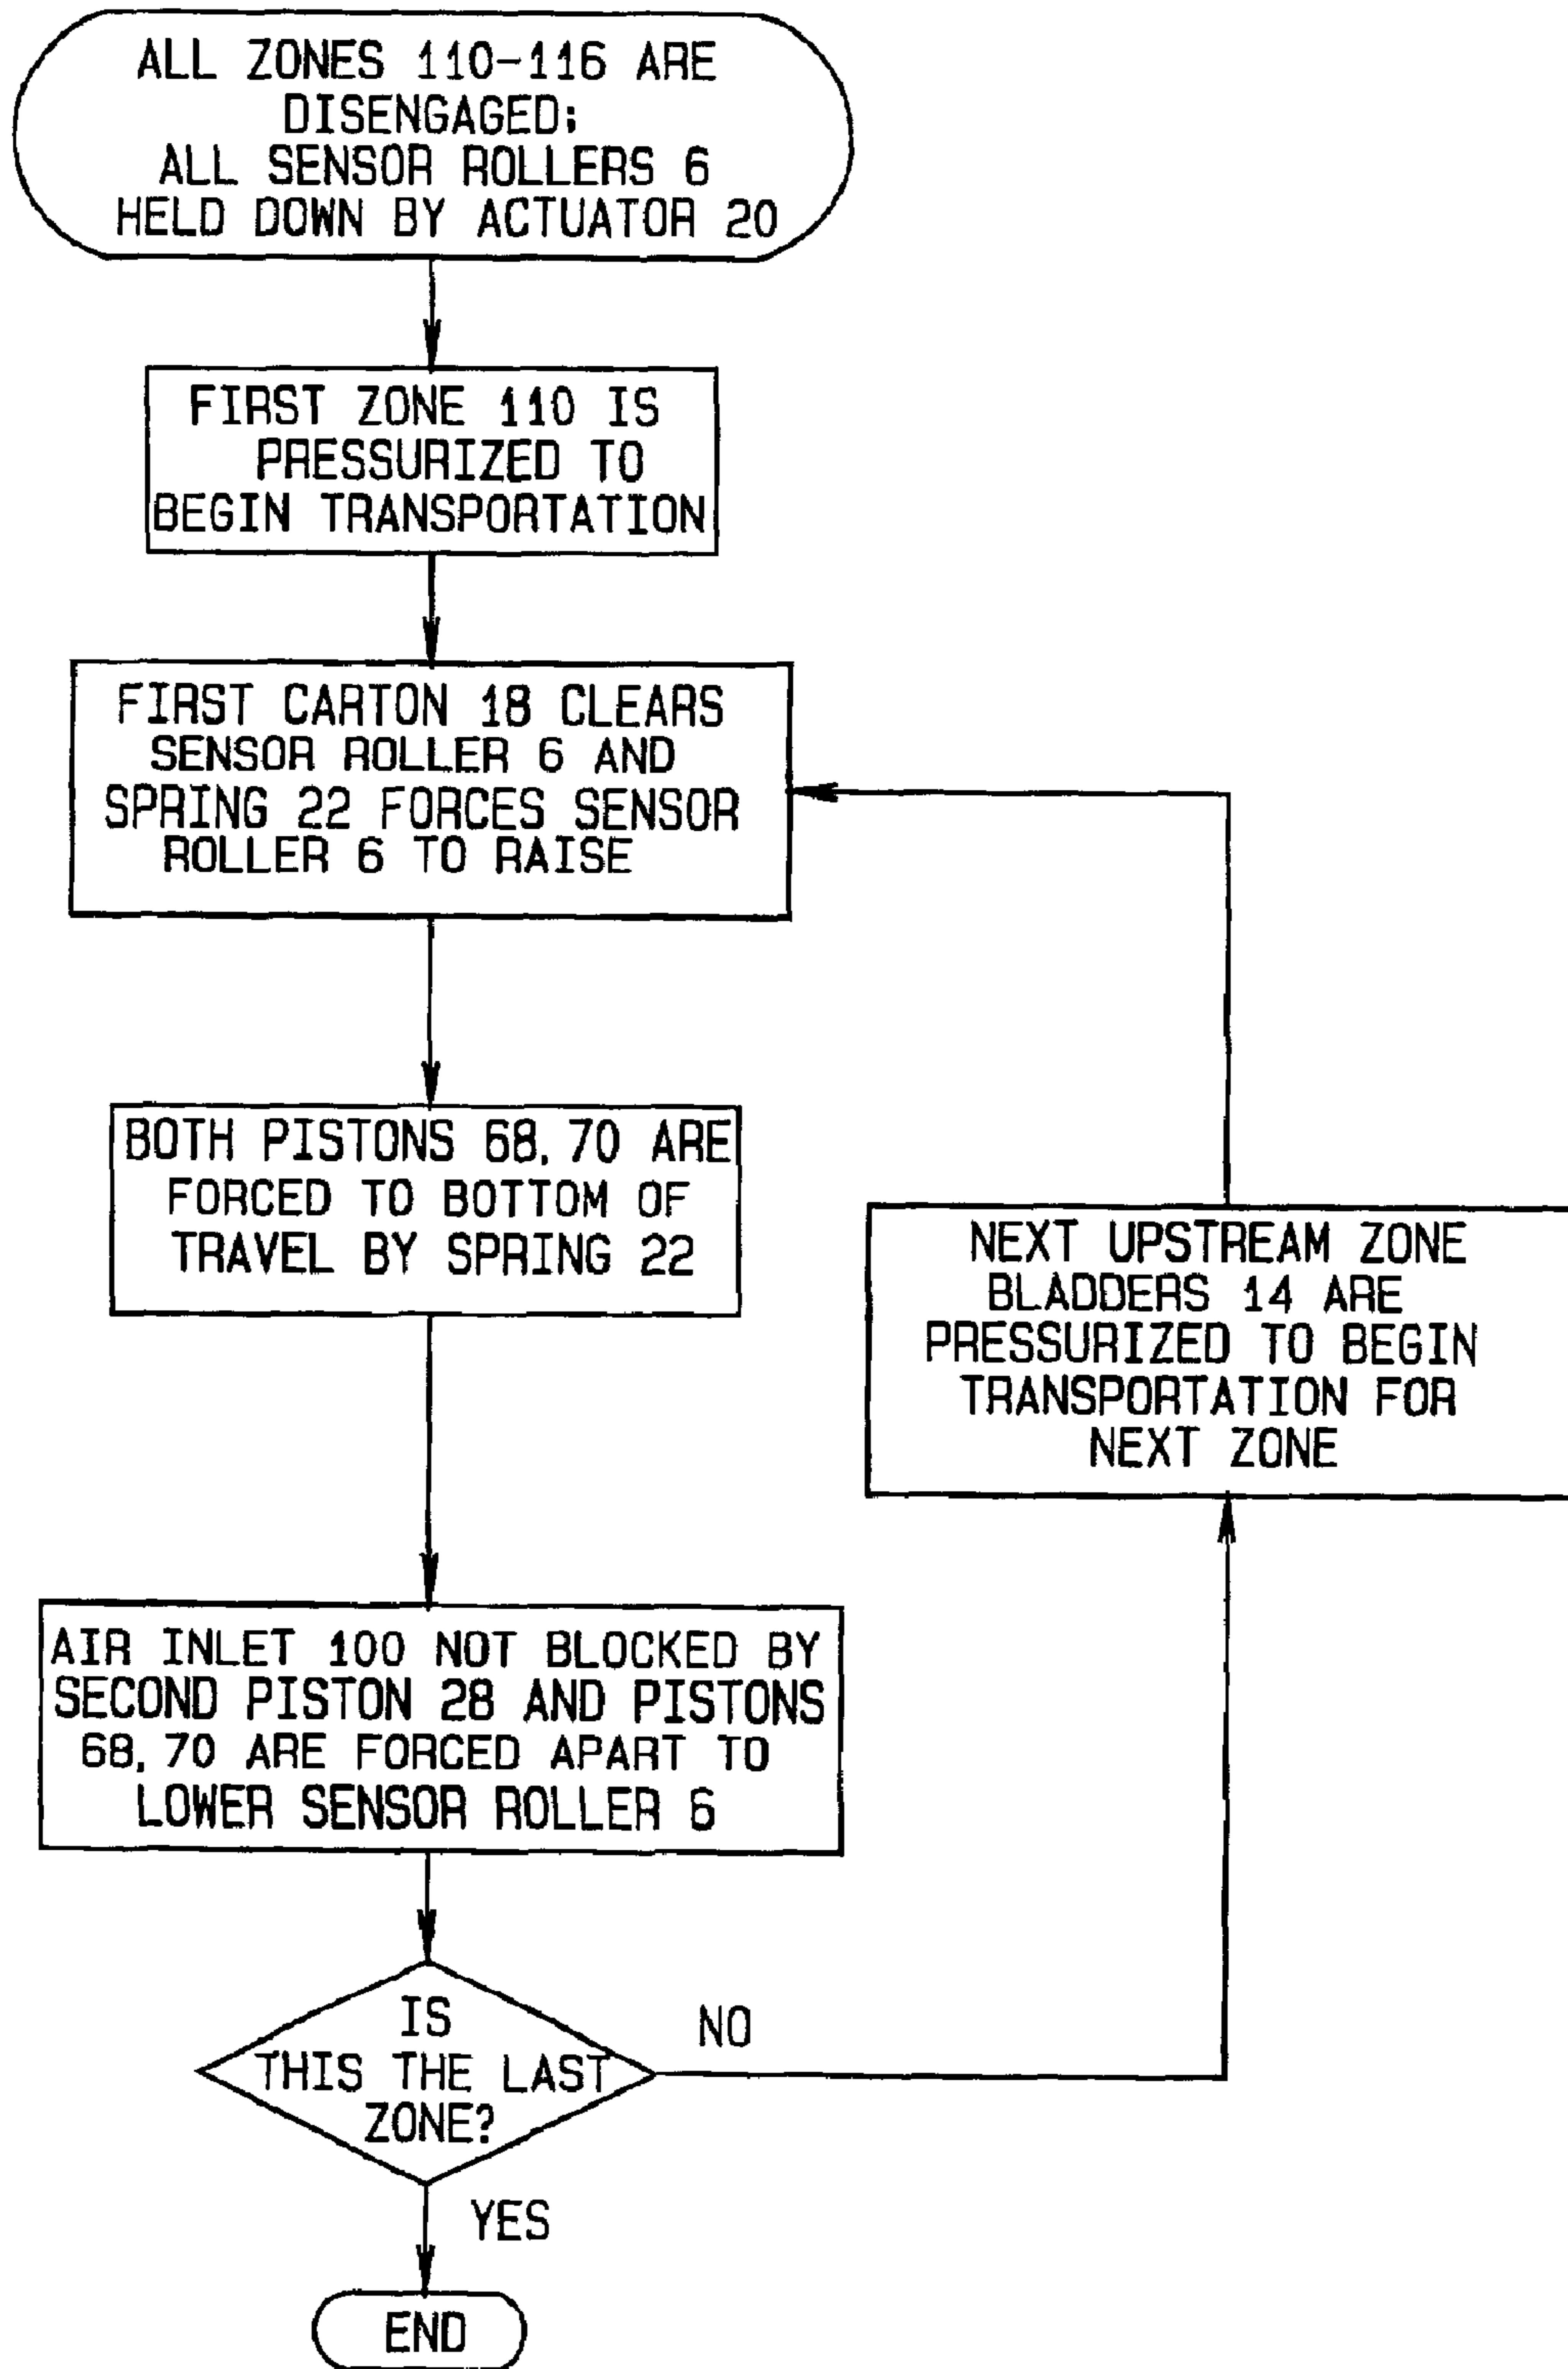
ALL ZONES 110-116 ARE DISENGAGED; ALL SENSOR ROLLERS 6 HELD DOWN BY ACTUATOR 20

FIRST ZONE 110 IS PRESSURIZED TO BEGIN TRANSPORTATION

FIRST CARTON 18 CLEARS SENSOR ROLLER 6 AND SPRING 22 FORCES SENSOR ROLLER 6 TO RAISE

BOTH PISTONS 68, 70 ARE FORCED TO BOTTOM OF TRAVEL BY SPRING 22

NEXT UPSTREAM ZONE BLADDERS 14 ARE PRESSURIZED TO BEGIN TRANSPORTATION FOR NEXT ZONE

AIR INLET 100 NOT BLOCKED BY SECOND PISTON 28 AND PISTONS 68, 70 ARE FORCED APART TO LOWER SENSOR ROLLER 6

IS THIS THE LAST ZONE?

NO

YES

END